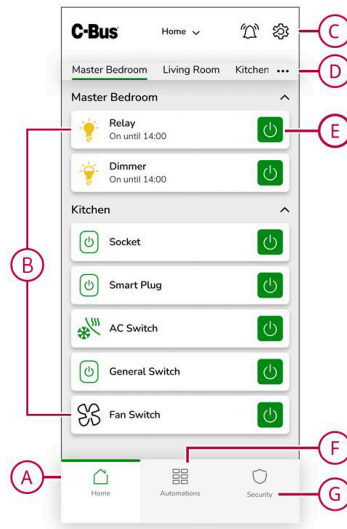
C-Bus
Home
C
Master Bedroom
Living Room
Kitchen
•••
D
Master Bedroom
Relay
On until 14:00
E
Dimmer
On until 14:00
Kitchen
Socket
B
Smart Plug
AC Switch
General Switch
Fan Switch
F
A
Home
Automations
Security
G